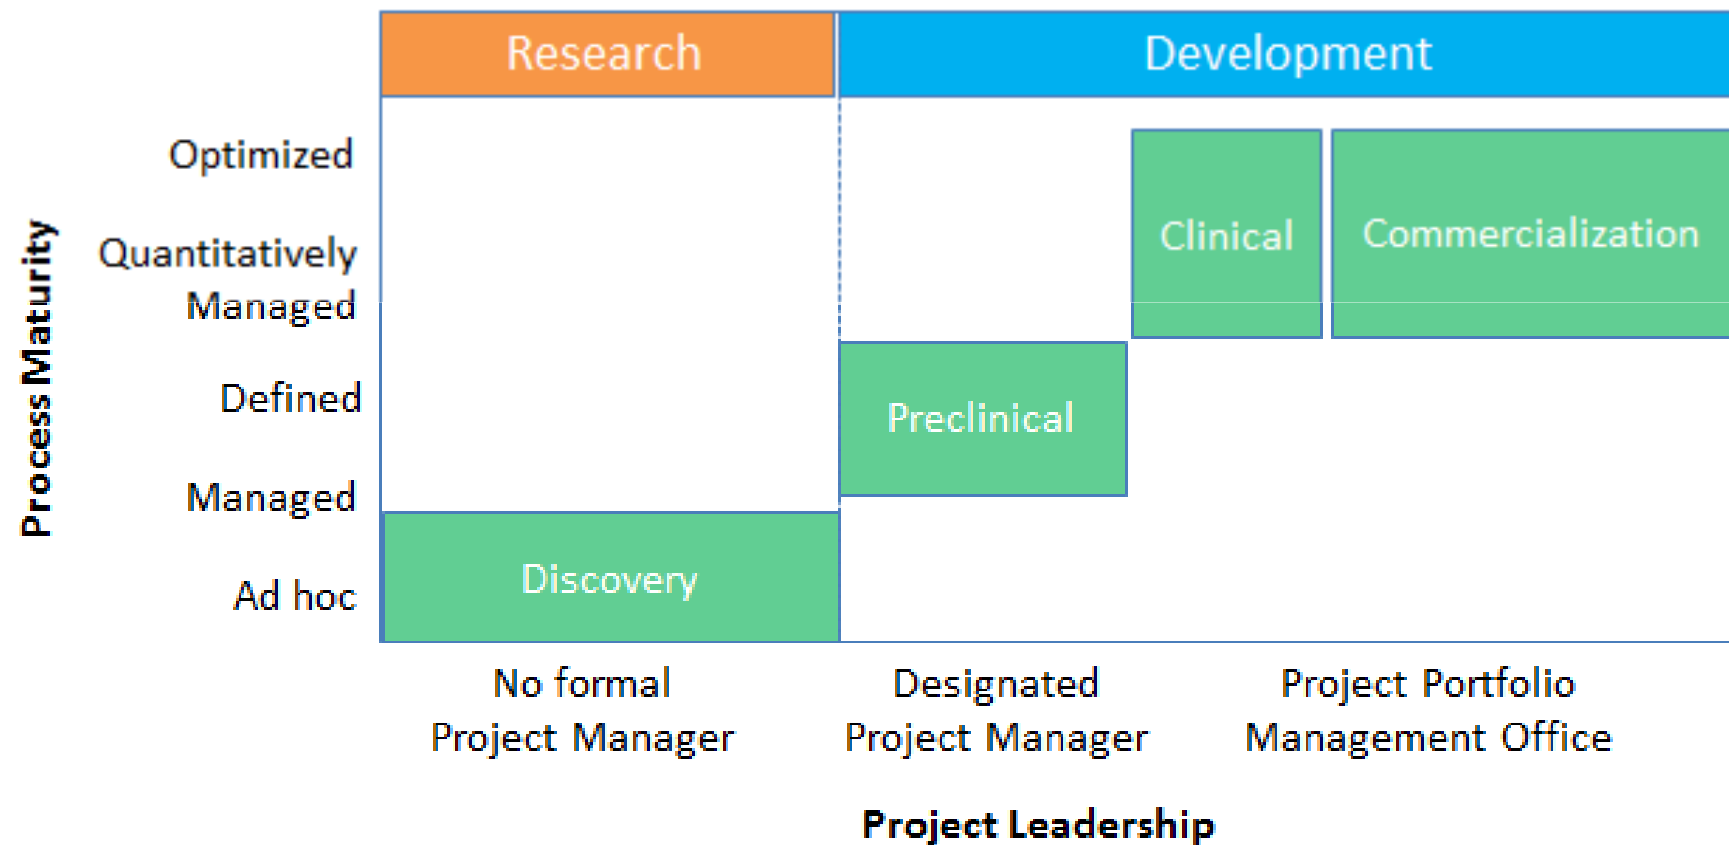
Research

Development

Process Maturity

Optimized

Quantitatively Managed

Defined

Managed

Ad hoc

Clinical

Commercialization

Preclinical

Discovery

No formal Project Manager

Designated Project Manager

Project Portfolio Management Office

Project Leadership